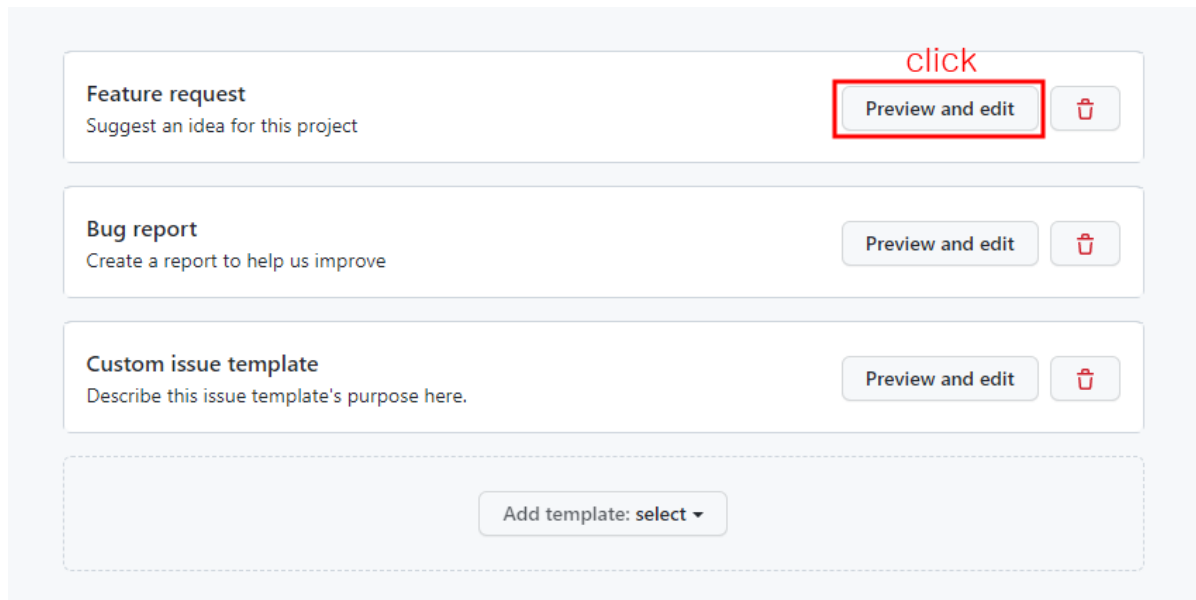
Feature request
Suggest an idea for this project

click

Preview and edit

Bug report
Create a report to help us improve

Preview and edit

Custom issue template
Describe this issue template's purpose here.

Preview and edit

Add template: select